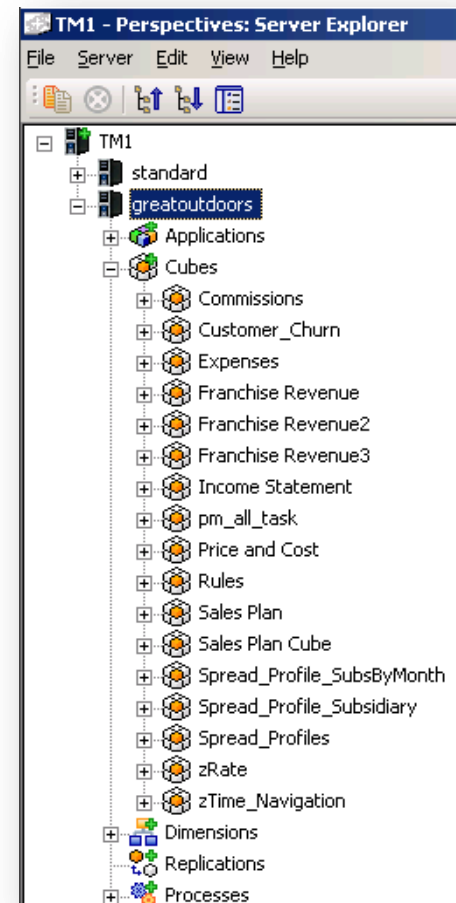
TM1 - Perspectives: Server Explorer

File Server Edit View Help

TM1
standard
greatoutdoors
Applications
Cubes
Commissions
Customer_Churn
Expenses
Franchise Revenue
Franchise Revenue2
Franchise Revenue3
Income Statement
pm_all_task
Price and Cost
Rules
Sales Plan
Sales Plan Cube
Spread_Profile_SubsByMonth
Spread_Profile_Subsidiary
Spread_Profiles
zRate
zTime_Navigation
Dimensions
Replications
Processes